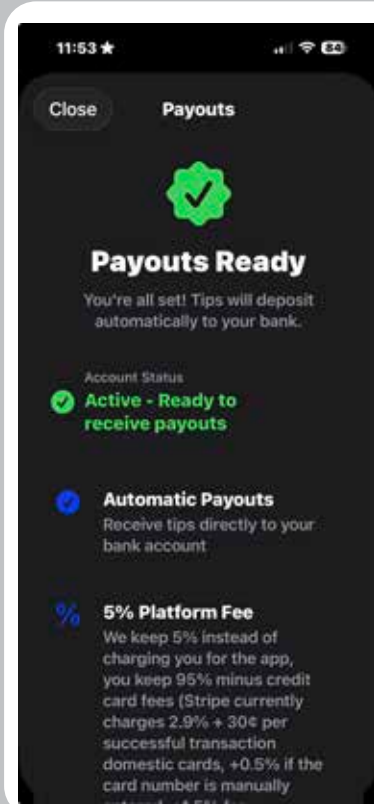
11:53

Close

Payouts

Payouts Ready

You're all set! Tips will deposit automatically to your bank.

Account Status

Active - Ready to receive payouts

Automatic Payouts

Receive tips directly to your bank account

%

5% Platform Fee

We keep 5% instead of charging you for the app, you keep 95% minus credit card fees (Stripe currently charges 2.9% + 30¢ per successful transaction domestic cards, +0.5% if the card number is manually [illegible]